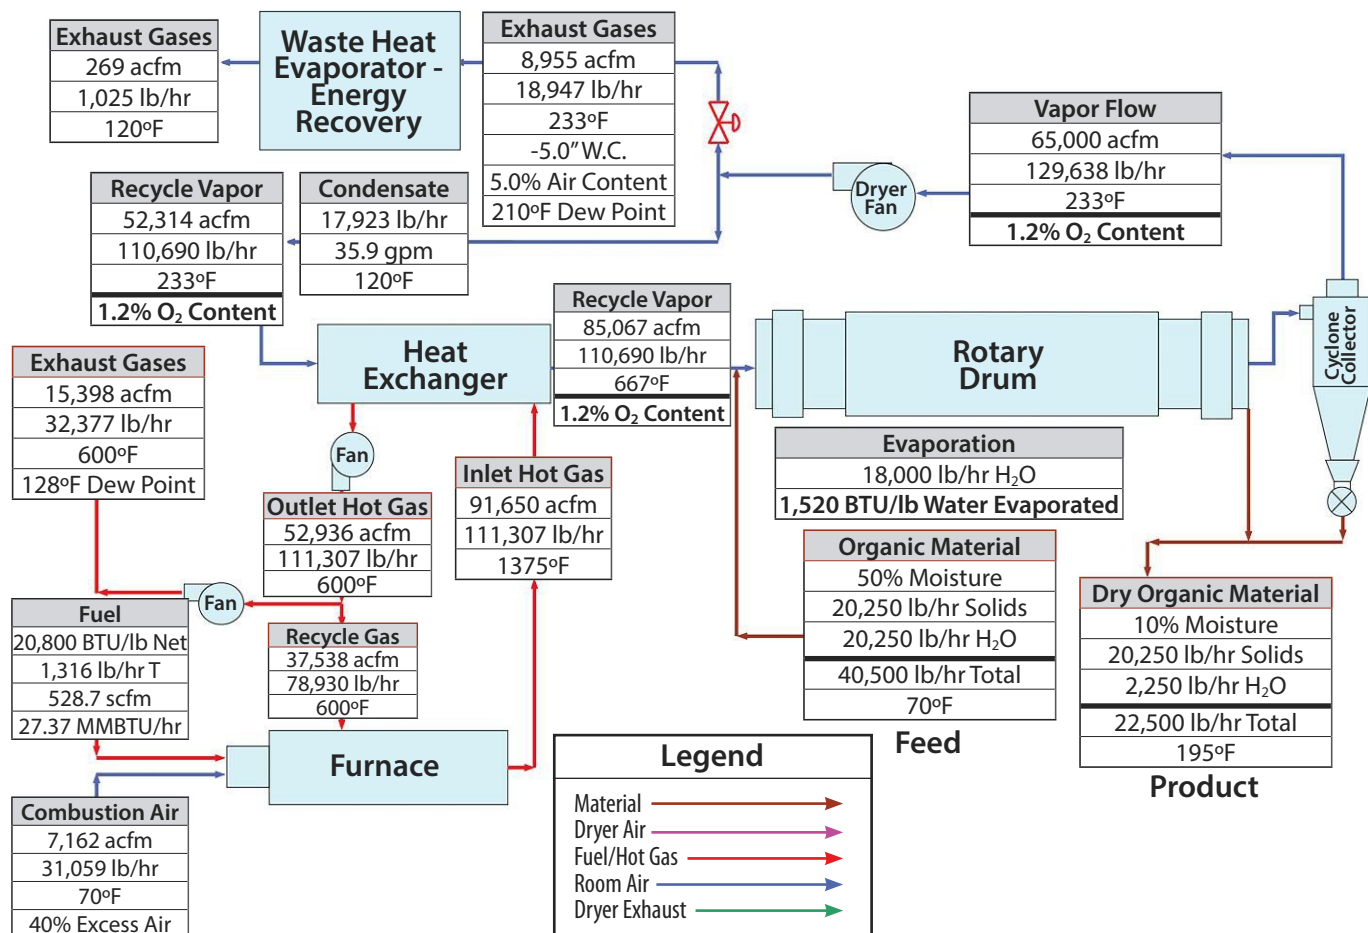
| Exhaust Gases |
|---|
| 269 acfm |
| 1,025 lb/hr |
| 120ºF |

Waste Heat Evaporator - Energy Recovery

| Exhaust Gases |
|---|
| 8,955 acfm |
| 18,947 lb/hr |
| 233ºF |
| -5.0" W.C. |
| 5.0% Air Content |
| 210ºF Dew Point |

| Vapor Flow |
|---|
| 65,000 acfm |
| 129,638 lb/hr |
| 233ºF |
| 1.2% $O_2$ Content |

Dryer Fan

| Recycle Vapor |
|---|
| 52,314 acfm |
| 110,690 lb/hr |
| 233ºF |
| 1.2% $O_2$ Content |

| Condensate |
|---|
| 17,923 lb/hr |
| 35.9 gpm |
| 120ºF |

| Recycle Vapor |
|---|
| 85,067 acfm |
| 110,690 lb/hr |
| 667ºF |
| 1.2% $O_2$ Content |

Rotary Drum

Cyclone Collector

Heat Exchanger

| Exhaust Gases |
|---|
| 15,398 acfm |
| 32,377 lb/hr |
| 600ºF |
| 128ºF Dew Point |

Fan

| Evaporation |
|---|
| 18,000 lb/hr $H_2O$ |
| 1,520 BTU/lb Water Evaporated |

| Inlet Hot Gas |
|---|
| 91,650 acfm |
| 111,307 lb/hr |
| 1375ºF |

| Outlet Hot Gas |
|---|
| 52,936 acfm |
| 111,307 lb/hr |
| 600ºF |

| Organic Material |
|---|
| 50% Moisture |
| 20,250 lb/hr Solids |
| 20,250 lb/hr $H_2O$ |
| 40,500 lb/hr Total |
| 70ºF |

Fan

| Fuel |
|---|
| 20,800 BTU/lb Net |
| 1,316 lb/hr T |
| 528.7 scfm |
| 27.37 MMBTU/hr |

| Recycle Gas |
|---|
| 37,538 acfm |
| 78,930 lb/hr |
| 600ºF |

| Dry Organic Material |
|---|
| 10% Moisture |
| 20,250 lb/hr Solids |
| 2,250 lb/hr $H_2O$ |
| 22,500 lb/hr Total |
| 195ºF |

Furnace

Feed

Product

| Combustion Air |
|---|
| 7,162 acfm |
| 31,059 lb/hr |
| 70ºF |
| 40% Excess Air |

Legend
Material
Dryer Air
Fuel/Hot Gas
Room Air
Dryer Exhaust